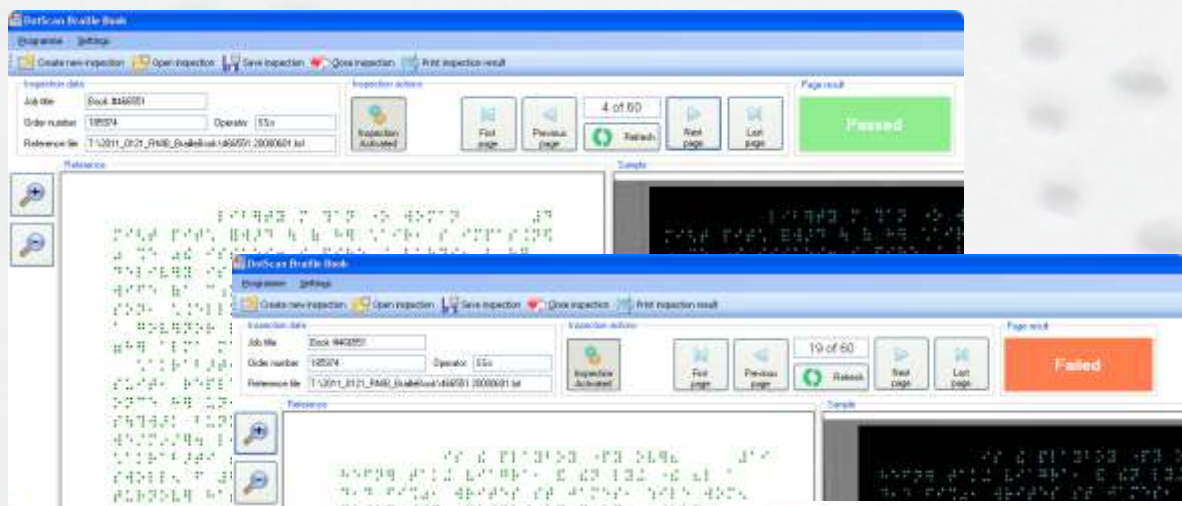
DotScan Braille Book
Programme Settings
Create new inspection Open inspection Save inspection Close inspection Print inspection result
Inspection data
Job title Book #466551
Order number 185974 Operator SSc
Reference file T:\2011_0121_RNIB_BrailleBook\466551 20080601.txt
Inspection actions
Inspection Activated
First page
Previous page
4 of 60
Refresh
Next page
Last page
Page result
Passed
Reference
Sample

DotScan Braille Book
Programme Settings
Create new inspection Open inspection Save inspection Close inspection Print inspection result
Inspection data
Job title Book #466551
Order number 185974 Operator SSc
Reference file T:\2011_0121_RNIB_BrailleBook\466551 20080601.txt
Inspection actions
Inspection Activated
First page
Previous page
19 of 60
Refresh
Next page
Last page
Page result
Failed
Reference
Sample